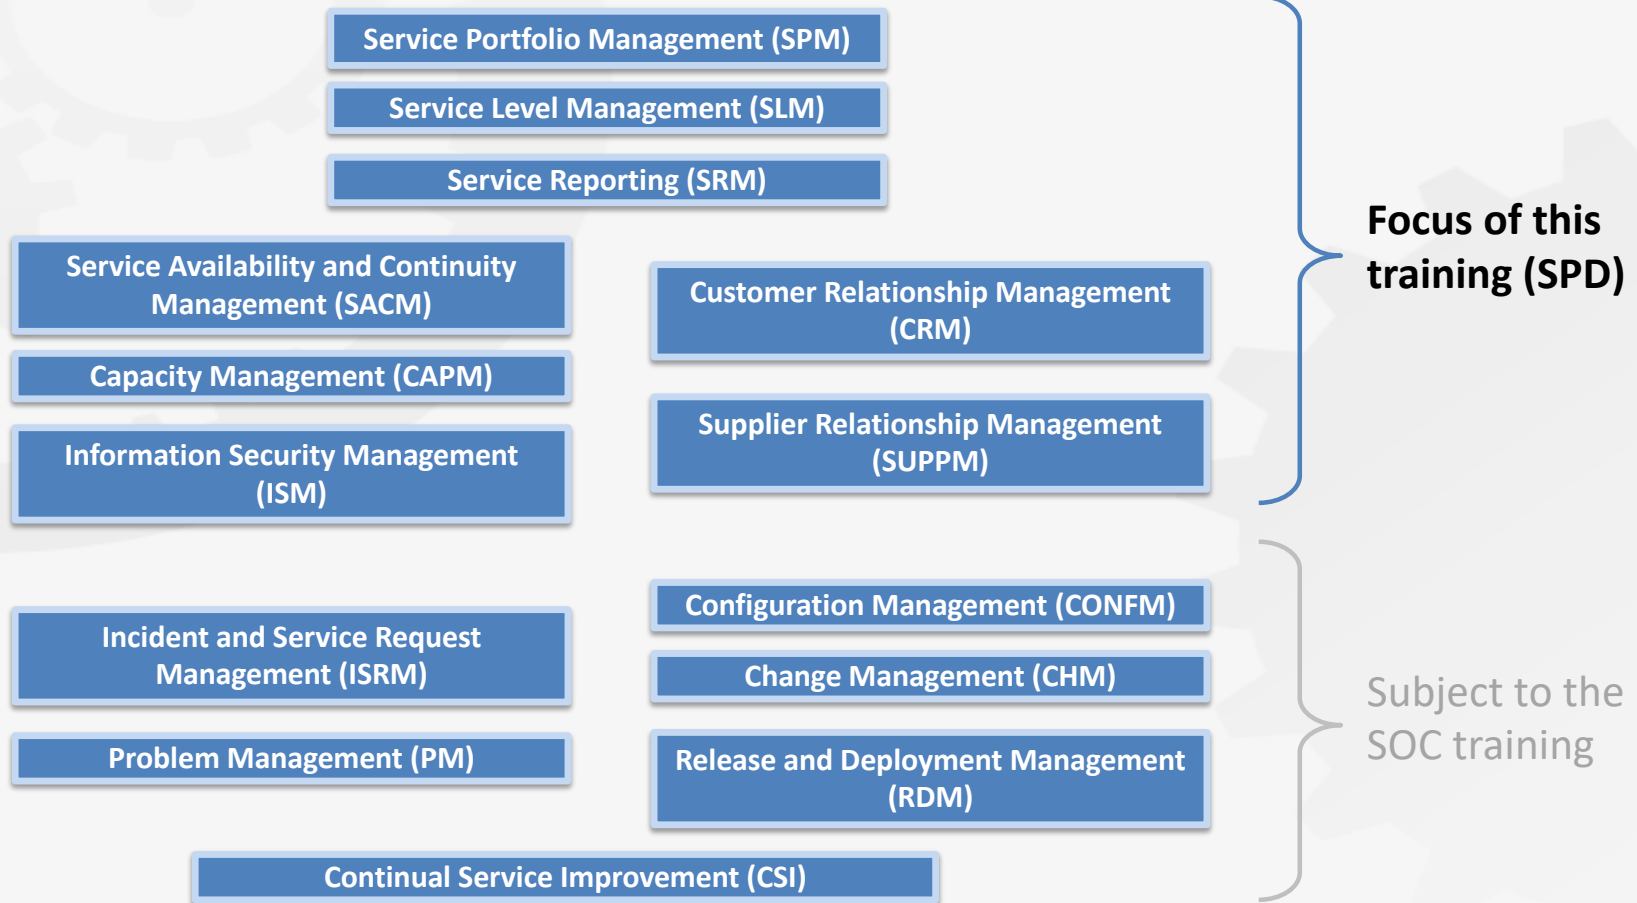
Service Portfolio Management (SPM)

Service Level Management (SLM)

Service Reporting (SRM)

Service Availability and Continuity Management (SACM)

Customer Relationship Management (CRM)

Capacity Management (CAPM)

Information Security Management (ISM)

Supplier Relationship Management (SUPPM)

Focus of this training (SPD)

Configuration Management (CONFM)

Incident and Service Request Management (ISRM)

Change Management (CHM)

Problem Management (PM)

Release and Deployment Management (RDM)

Continual Service Improvement (CSI)

Subject to the SOC training